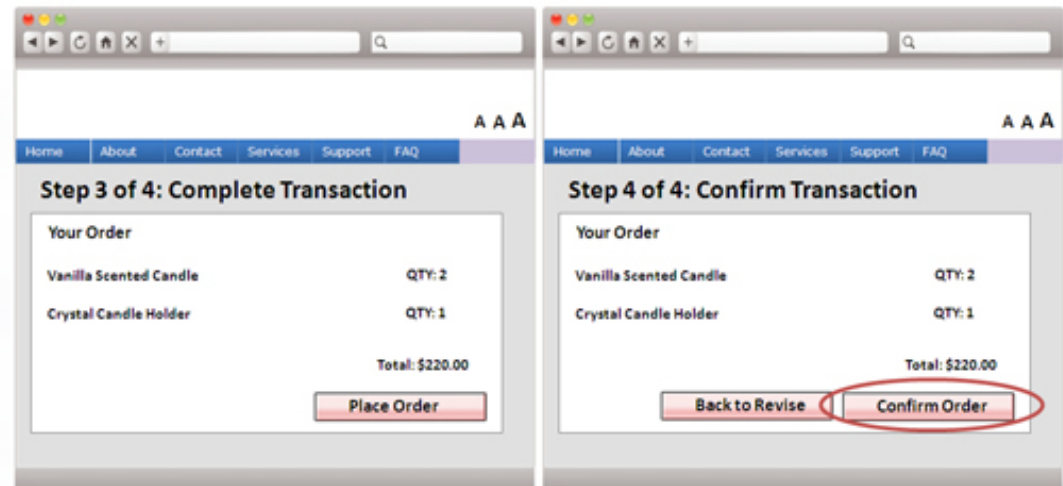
A A A

Home About Contact Services Support FAQ

Step 3 of 4: Complete Transaction

Your Order

Vanilla Scented Candle QTY: 2

Crystal Candle Holder QTY: 1

Total: $220.00

Place Order

A A A

Home About Contact Services Support FAQ

Step 4 of 4: Confirm Transaction

Your Order

Vanilla Scented Candle QTY: 2

Crystal Candle Holder QTY: 1

Total: $220.00

Back to Revise

Confirm Order